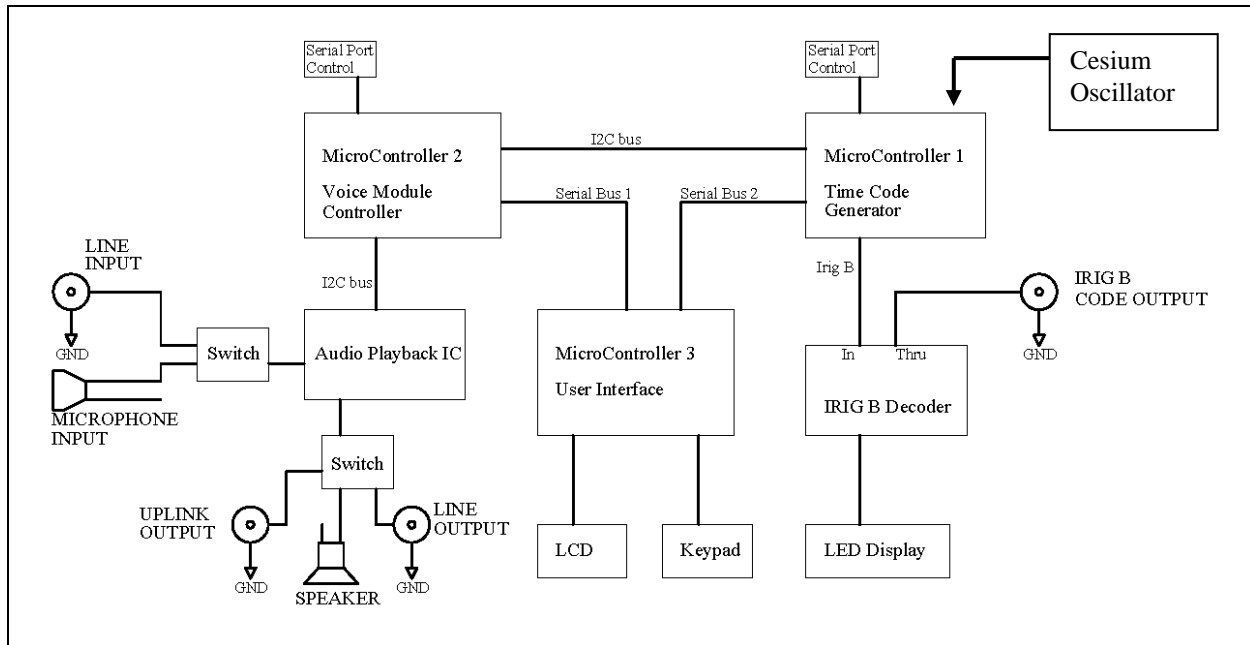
Serial Port Control

Serial Port Control

Cesium Oscillator

MicroController 2

Voice Module Controller

I2C bus

Serial Bus 1

Serial Bus 2

MicroController 1

Time Code Generator

LINE INPUT

GND

I2C bus

Irig B

IRIG B CODE OUTPUT

Switch

Audio Playback IC

MicroController 3

User Interface

In

Thru

GND

IRIG B Decoder

MICROPHONE INPUT

Switch

UPLINK OUTPUT

LINE OUTPUT

GND

SPEAKER

GND

LCD

Keypad

LED Display